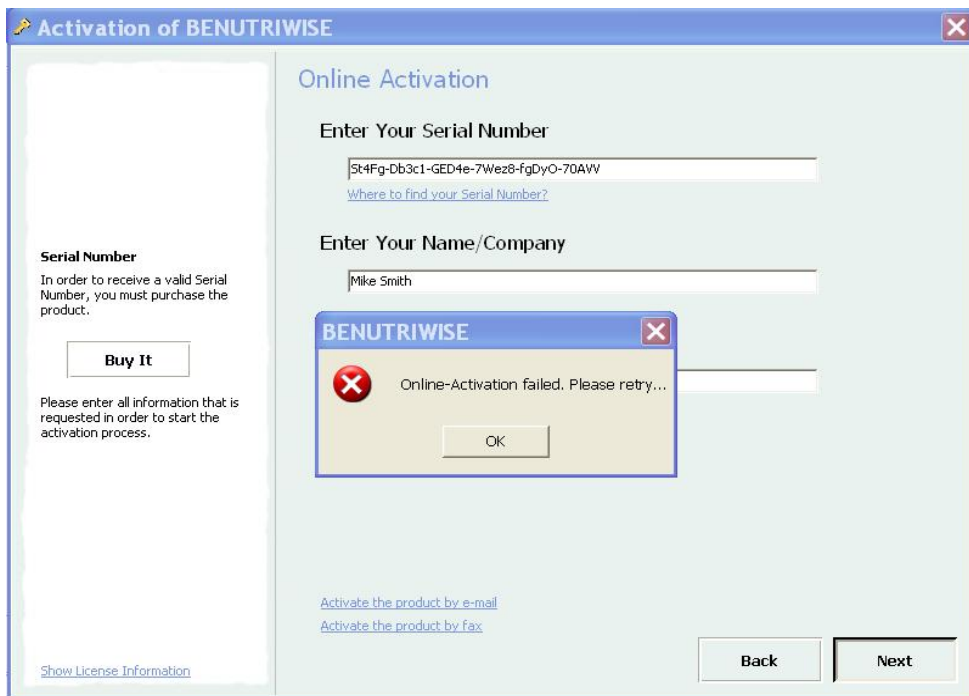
Activation of BENUTRIWISE

Serial Number
In order to receive a valid Serial Number, you must purchase the product.

Buy It

Please enter all information that is requested in order to start the activation process.

Show License Information

Online Activation

Enter Your Serial Number

St4Fg-Db3c1-GED4e-7Wez8-fgDyO-70AVV

Where to find your Serial Number?

Enter Your Name/Company

Mike Smith

BENUTRIWISE

Online-Activation failed. Please retry...

OK

Activate the product by e-mail
Activate the product by fax

Back
Next